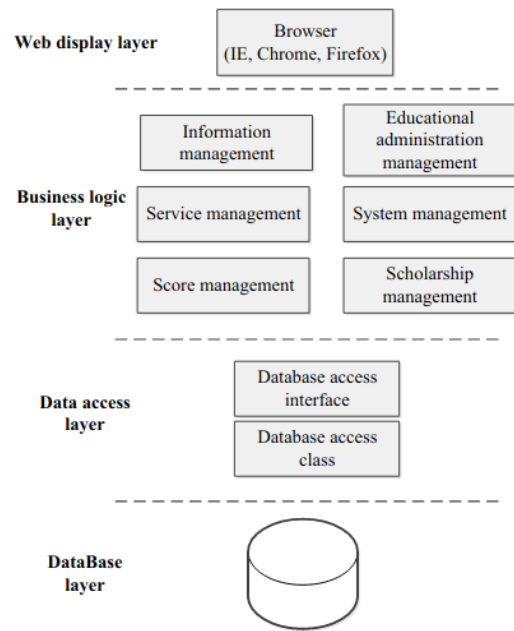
Web display layer

Browser
(IE, Chrome, Firefox)

Business logic layer

Information management

Educational administration management

Service management

System management

Score management

Scholarship management

Data access layer

Database access interface

Database access class

DataBase layer